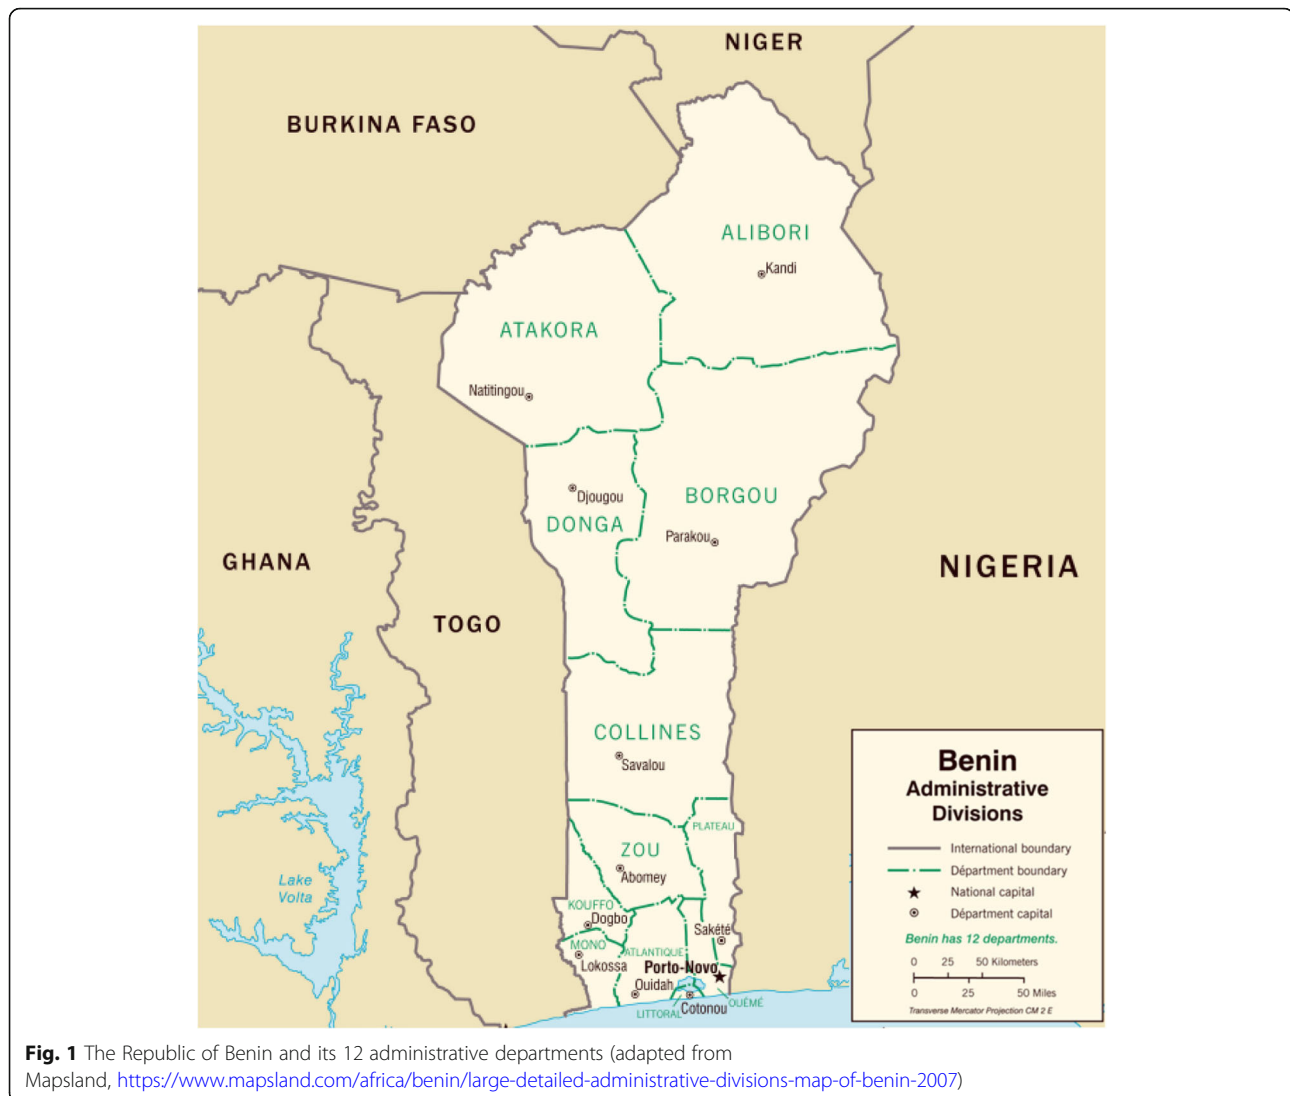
NIGER

BURKINA FASO

ALIBORI

Kandi

ATAKORA

Natitingou

Djougou

BORGOU

DONGA

Parakou

GHANA

NIGERIA

TOGO

COLLINES

Savalou

PLATEAU

ZOU

Abomey

KOUFFO

Dogbo

Lake Volta

Sakété

MONO

ATLANTIQUE

Lokossa

Porto-Novo

Ouidah

Cotonou

OUÉMÉ

LITTORAL

Benin
Administrative Divisions

International boundary
Département boundary
National capital
Département capital

Benin has 12 departments.

0 25 50 Kilometers
0 25 50 Miles

Transverse Mercator Projection CM 2 E

**Fig. 1** The Republic of Benin and its 12 administrative departments (adapted from Mapsland, https://www.mapsland.com/africa/benin/large-detailed-administrative-divisions-map-of-benin-2007)